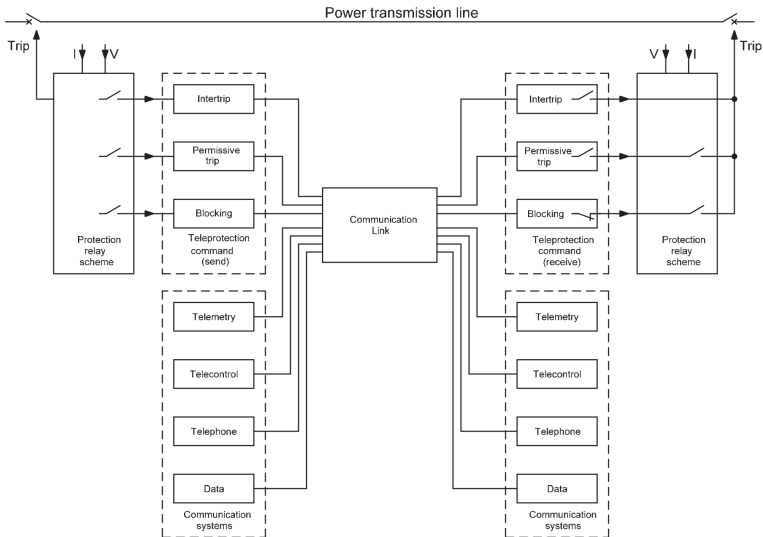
Power transmission line

Trip

I

V

Protection relay scheme

Intertrip

Permissive trip

Blocking

Teleprotection command (send)

Telemetry

Telecontrol

Telephone

Data

Communication systems

Communication Link

V

I

Trip

Intertrip

Permissive trip

Blocking

Teleprotection command (receive)

Protection relay scheme

Telemetry

Telecontrol

Telephone

Data

Communication systems